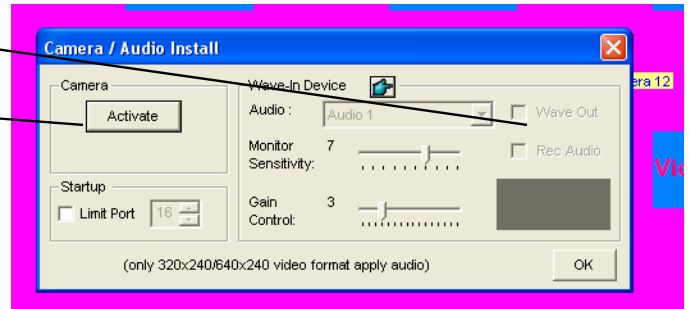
Camera / Audio Install

era 12

Camera

Activate

Startup

Limit Port

16

Wave-In Device

Audio :

Audio 1

Wave Out

Monitor Sensitivity:

7

Rec Audio

Gain Control:

3

Vi

(only 320x240/640x240 video format apply audio)

OK